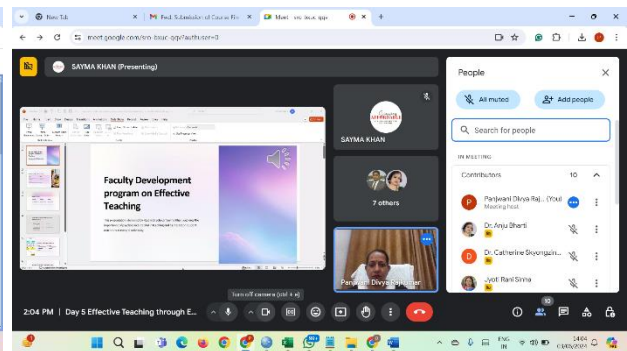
New Tab
Fwd: Submission of Course File
Meet - sro-bsuc-qgp

meet.google.com/sro-bsuc-qgp?authuser=0

SAYMA KHAN (Presenting)

Faculty Development program on Effective Teaching

SAYMA KHAN

7 others

Panjwani Divya Rajkumar

People

All muted

Add people

Search for people

IN MEETING

Contributors 10

Panjwani Divya Raj... (You)
Meeting host

Dr. Anju Bharti

Dr. Catherine Siyongzin...

Jyoti Rani Sinha

2:04 PM | Day 5 Effective Teaching through E...

Turn off camera (ctrl + e)

10

ENG IN
14:04
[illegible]